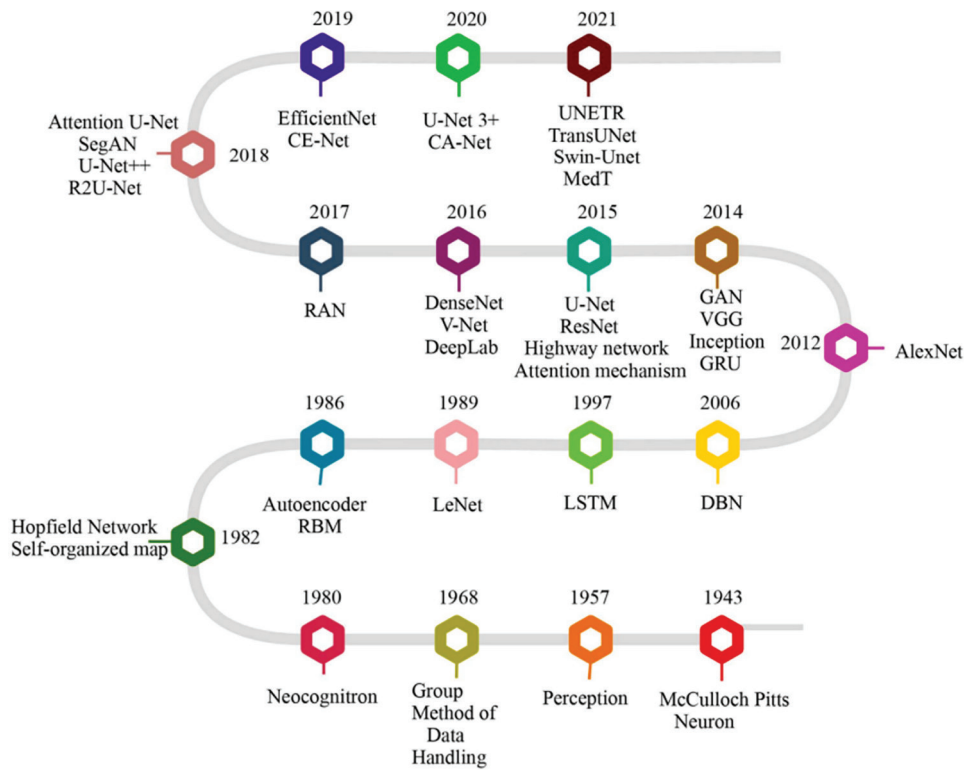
2019
EfficientNet
CE-Net

2020
U-Net 3+
CA-Net

2021
UNETR
TransUNet
Swin-Unet
MedT

Attention U-Net
SegAN
U-Net++
R2U-Net
2018

2017
RAN

2016
DenseNet
V-Net
DeepLab

2015
U-Net
ResNet
Highway network
Attention mechanism

2014
GAN
VGG
Inception
GRU

2012
AlexNet

1986
Autoencoder
RBM

1989
LeNet

1997
LSTM

2006
DBN

Hopfield Network
Self-organized map
1982

1980
Neocognitron

1968
Group
Method of
Data
Handling

1957
Perception

1943
McCulloch Pitts
Neuron